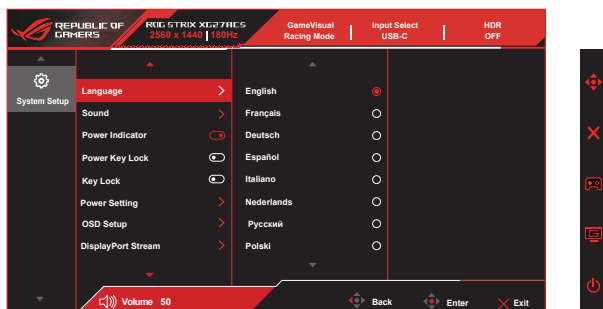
REPUBLIC OF GAMERS

ROG STRIX XG27ACS
2560 x 1440 | 180Hz

GameVisual
Racing Mode

Input Select
USB-C

HDR
OFF

System Setup

Language
Sound
Power Indicator
Power Key Lock
Key Lock
Power Setting
OSD Setup
DisplayPort Stream

English
Français
Deutsch
Español
Italiano
Nederlands
Русский
Polski

Volume 50

Back
Enter
Exit